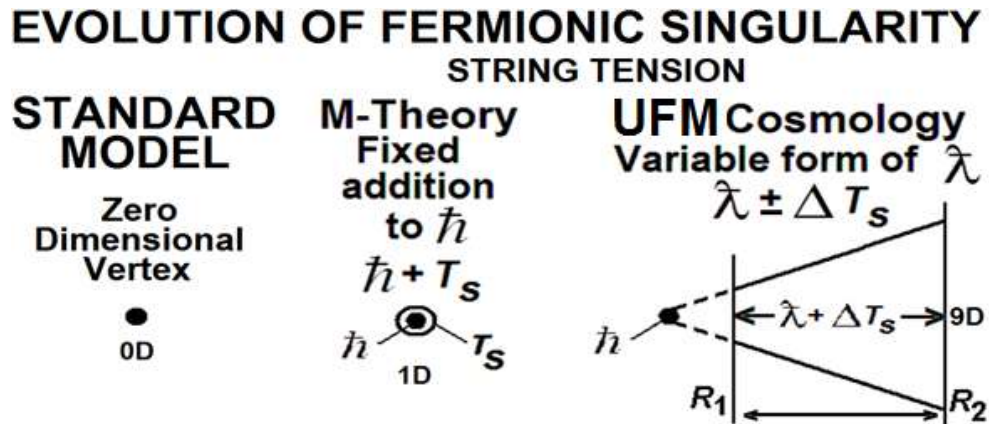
EVOLUTION OF FERMIONIC SINGULARITY
STRING TENSION

STANDARD MODEL

Zero Dimensional Vertex

0D

M-Theory Fixed addition to $\hbar$

$\hbar + T_S$

$\hbar$ $T_S$

1D

UFM Cosmology

Variable form of $\lambda$

$\lambda \pm \Delta T_S$

$\hbar$

$\lambda + \Delta T_S$

9D

$R_1$

$R_2$